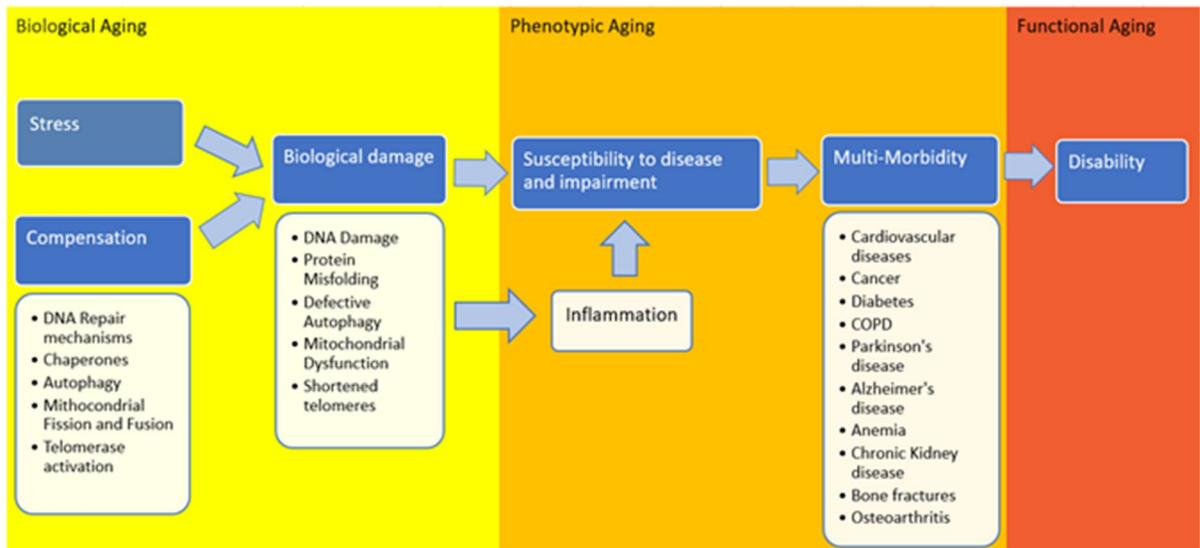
Biological Aging

Stress

Compensation

- DNA Repair mechanisms
- Chaperones
- Autophagy
- Mithocondrial Fission and Fusion
- Telomerase activation

Biological damage

- DNA Damage
- Protein Misfolding
- Defective Autophagy
- Mitochondrial Dysfunction
- Shortened telomeres

Phenotypic Aging

Susceptibility to disease and impairment

Inflammation

Multi-Morbidity

- Cardiovascular diseases
- Cancer
- Diabetes
- COPD
- Parkinson's disease
- Alzheimer's disease
- Anemia
- Chronic Kidney disease
- Bone fractures
- Osteoarthritis

Functional Aging

Disability